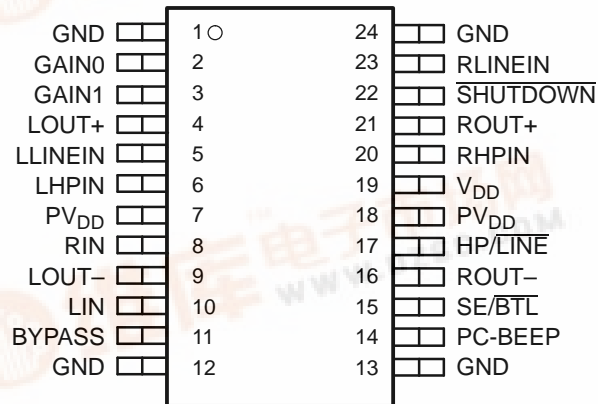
GND 1 24 GND
GAIN0 2 23 RLINEIN
GAIN1 3 22 $\overline{\text{SHUTDOWN}}$
LOUT+ 4 21 ROUT+
LLINEIN 5 20 RHPIN
LHPIN 6 19 $V_{DD}$
$PV_{DD}$ 7 18 $PV_{DD}$
RIN 8 17 HP/$\overline{\text{LINE}}$
LOUT– 9 16 ROUT–
LIN 10 15 SE/$\overline{\text{BTL}}$
BYPASS 11 14 PC-BEEP
GND 12 13 GND